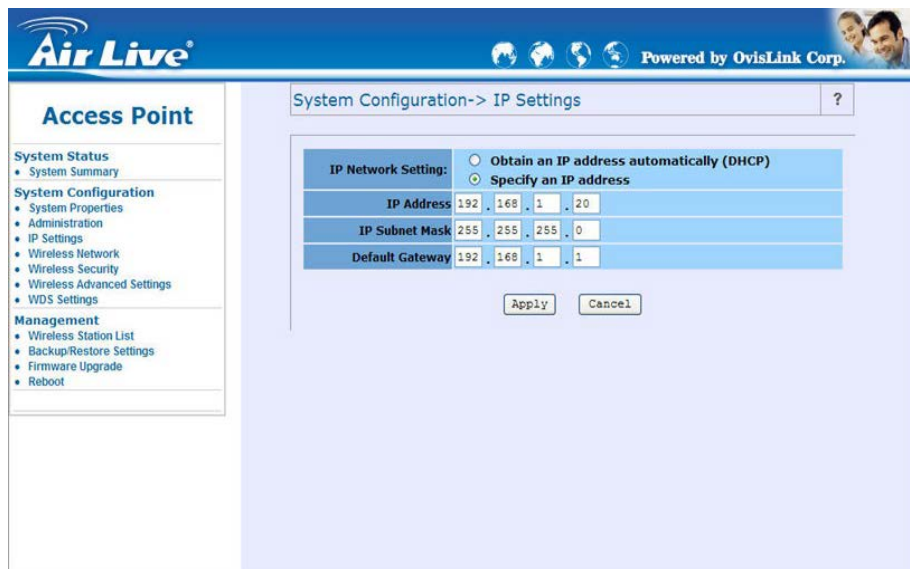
Air Live®

Powered by OvisLink Corp.

Access Point

System Status
• System Summary

System Configuration
• System Properties
• Administration
• IP Settings
• Wireless Network
• Wireless Security
• Wireless Advanced Settings
• WDS Settings

Management
• Wireless Station List
• Backup/Restore Settings
• Firmware Upgrade
• Reboot

System Configuration-> IP Settings

?

| IP Network Setting: | Obtain an IP address automatically (DHCP) Specify an IP address |
|---|---|
| IP Address | 192 . 168 . 1 . 20 |
| IP Subnet Mask | 255 . 255 . 255 . 0 |
| Default Gateway | 192 . 168 . 1 . 1 |

Apply Cancel